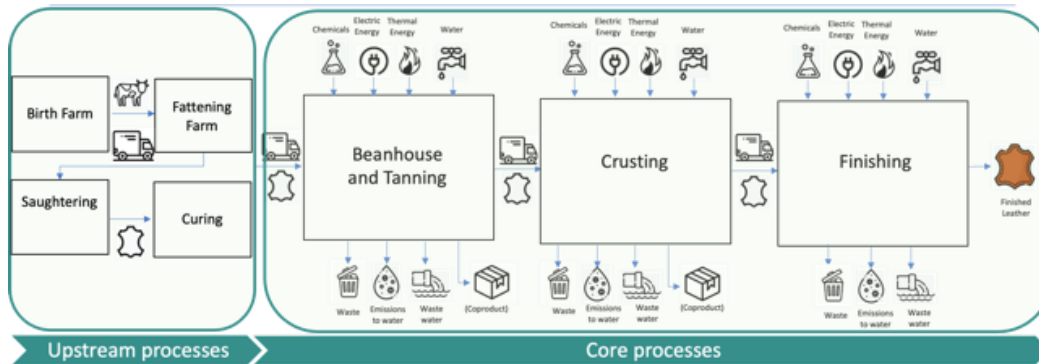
Birth Farm

Fattening Farm

Saughtering

Curing

Chemicals Electric Energy Thermal Energy Water

Beanhouse and Tanning

Waste Emissions to water Waste water (Coproduct)

Chemicals Electric Energy Thermal Energy Water

Crusting

Waste Emissions to water Waste water (Coproduct)

Chemicals Electric Energy Thermal Energy Water

Finishing

Waste Emissions to water Waste water

Finished Leather

Upstream processes

Core processes